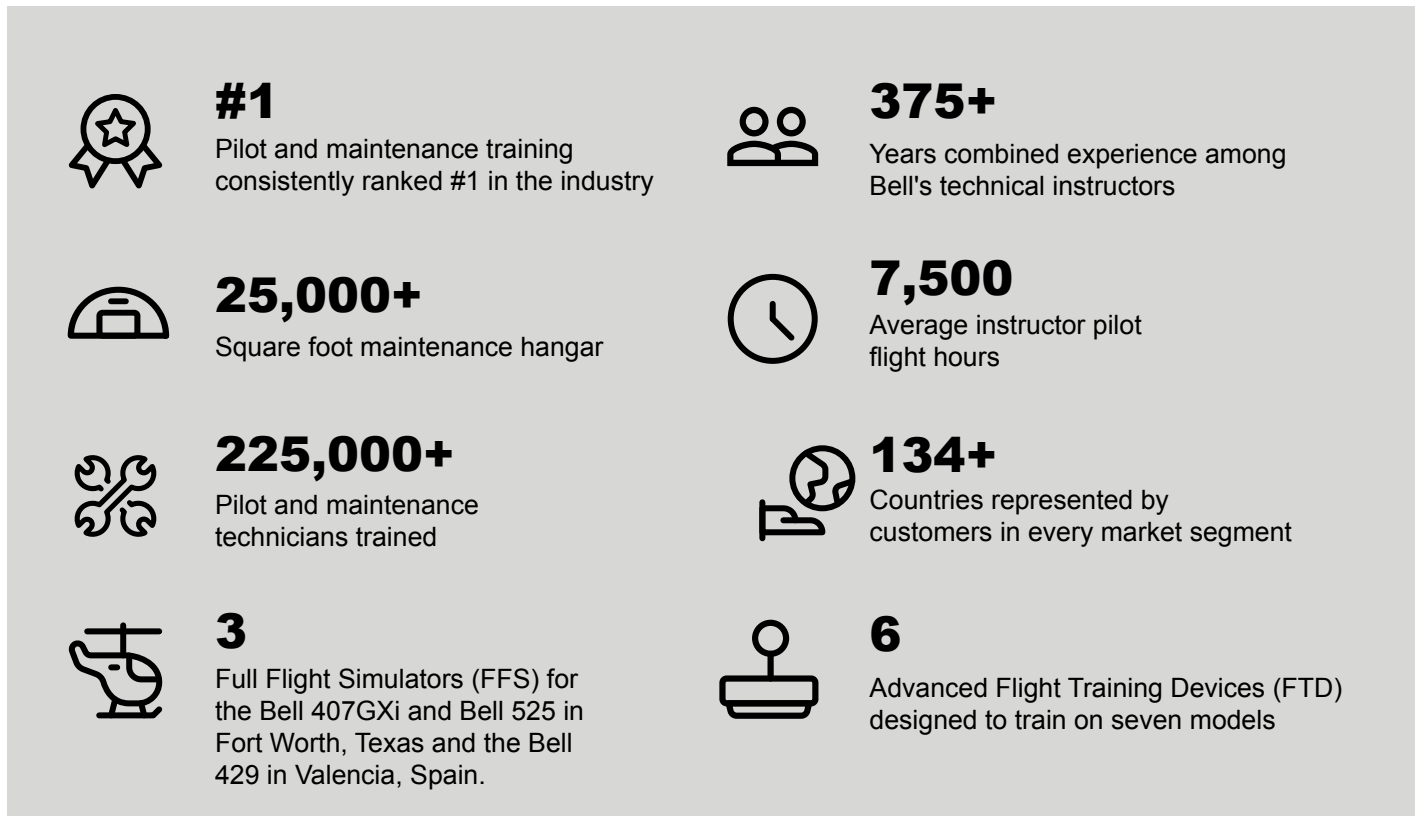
#1
Pilot and maintenance training consistently ranked #1 in the industry

375+
Years combined experience among Bell's technical instructors

25,000+
Square foot maintenance hangar

7,500
Average instructor pilot flight hours

225,000+
Pilot and maintenance technicians trained

134+
Countries represented by customers in every market segment

3
Full Flight Simulators (FFS) for the Bell 407GXi and Bell 525 in Fort Worth, Texas and the Bell 429 in Valencia, Spain.

6
Advanced Flight Training Devices (FTD) designed to train on seven models